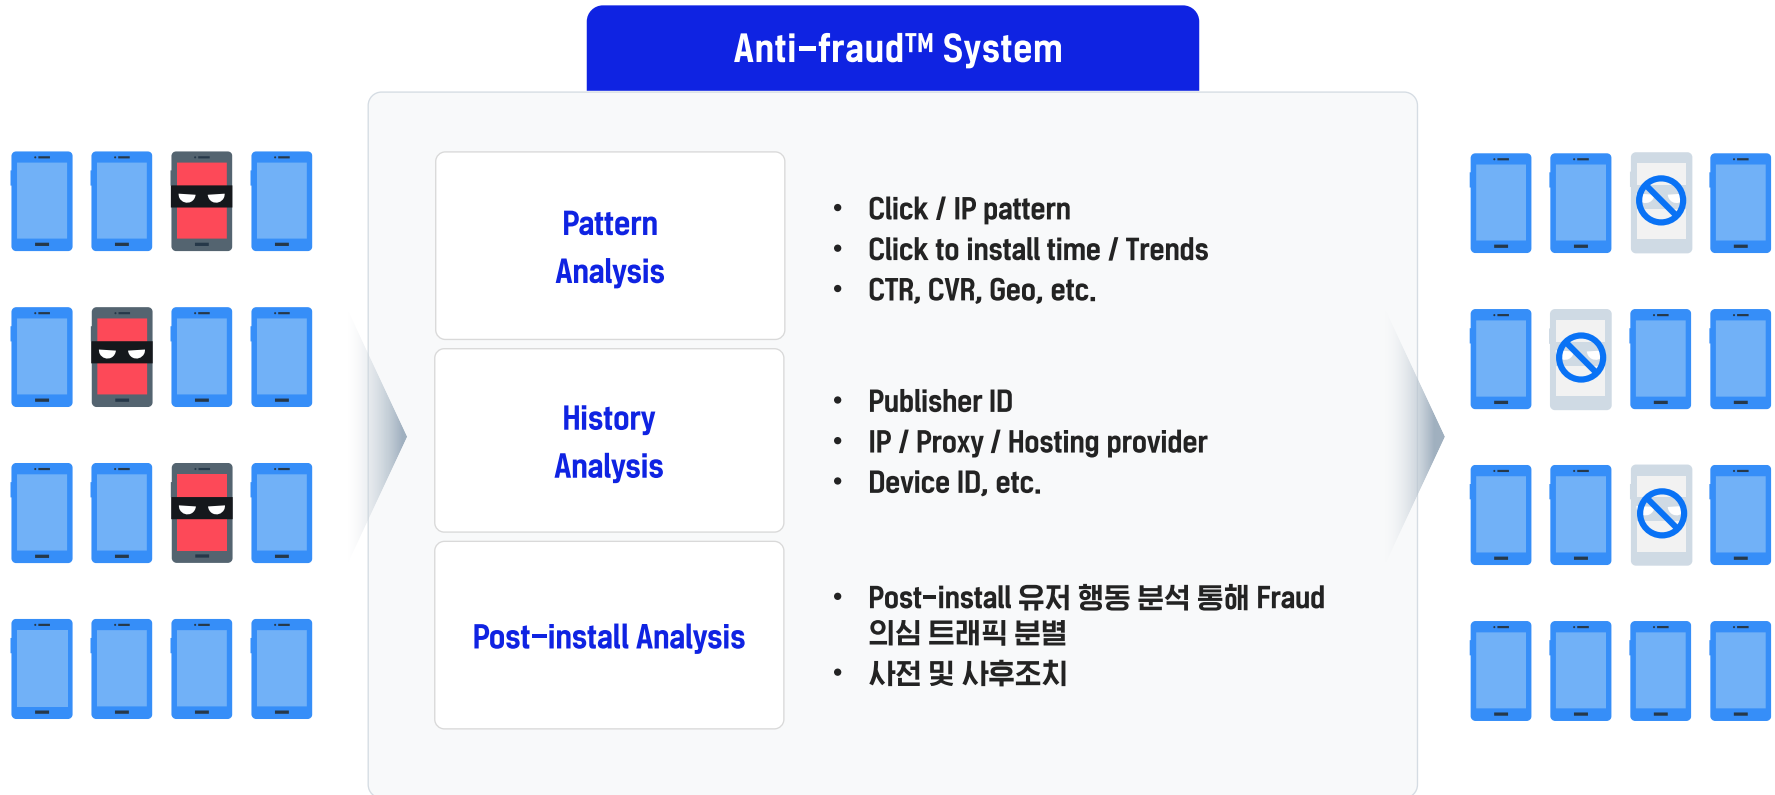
Anti-fraud™ System

Pattern Analysis

- Click / IP pattern
- Click to install time / Trends
- CTR, CVR, Geo, etc.

History Analysis

- Publisher ID
- IP / Proxy / Hosting provider
- Device ID, etc.

Post-install Analysis

- Post-install 유저 행동 분석 통해 Fraud 의심 트래픽 분별
- 사전 및 사후조치